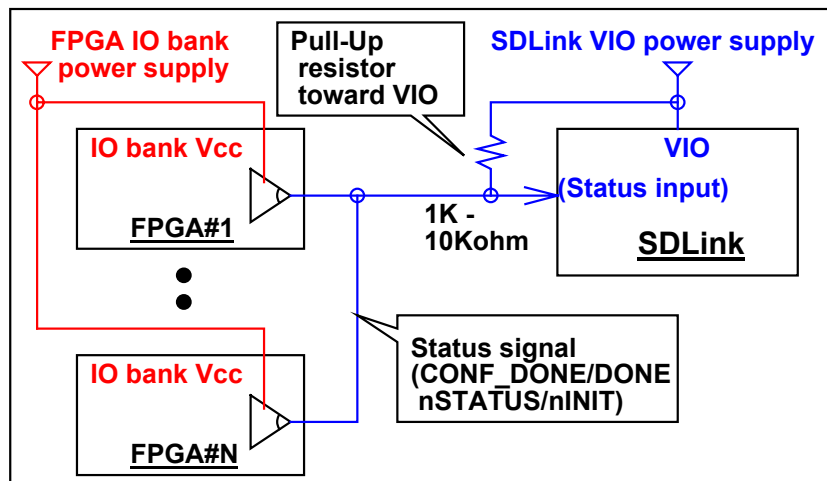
FPGA IO bank power supply

Pull-Up resistor toward VIO

SDLink VIO power supply

IO bank Vcc

FPGA#1

VIO

(Status input)

1K - 10Kohm

SDLink

IO bank Vcc

FPGA#N

Status signal (CONF_DONE/DONE nSTATUS/nINIT)